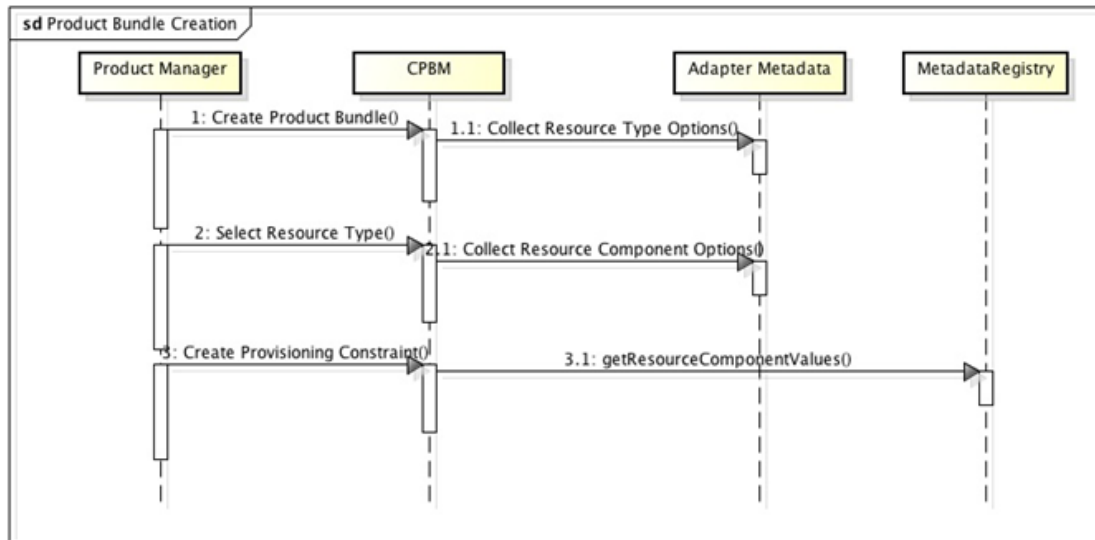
sd Product Bundle Creation

Product Manager

CPBM

Adapter Metadata

MetadataRegistry

1: Create Product Bundle()

1.1: Collect Resource Type Options()

2: Select Resource Type()

2.1: Collect Resource Component Options()

3: Create Provisioning Constraint()

3.1: getResourceComponentValues()